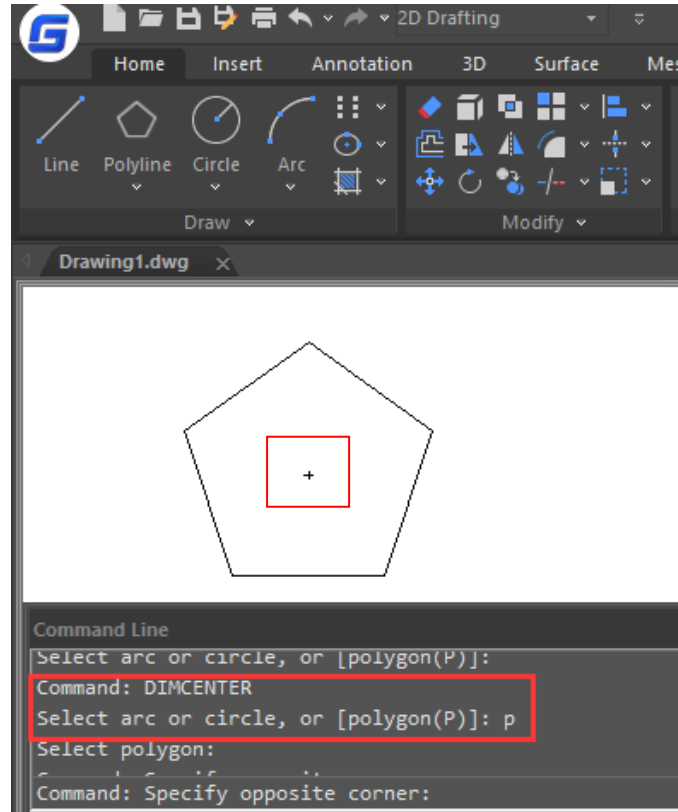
2D Drafting

Home Insert Annotation 3D Surface Mes

Line Polyline Circle Arc

Draw

Modify

Drawing1.dwg

Command Line

Select arc or circle, or [polygon(P)]:
Command: DIMCENTER
Select arc or circle, or [polygon(P)]: p
Select polygon:
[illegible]
Command: Specify opposite corner: